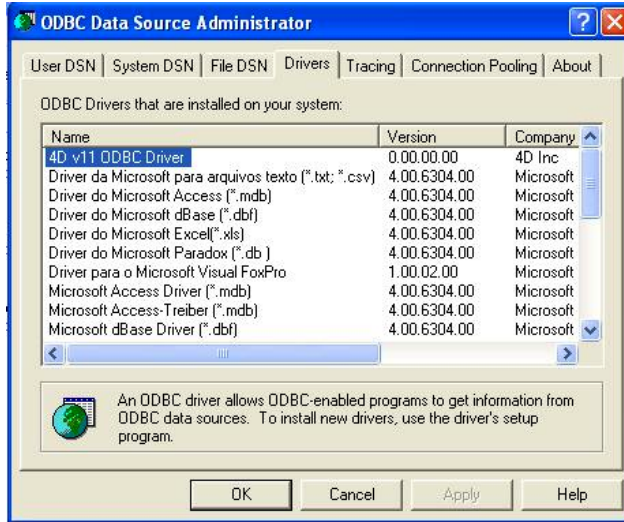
ODBC Data Source Administrator

User DSN | System DSN | File DSN | Drivers | Tracing | Connection Pooling | About

ODBC Drivers that are installed on your system:

| Name | Version | Company |
|---|---|---|
| 4D v11 ODBC Driver | 0.00.00.00 | 4D Inc |
| Driver da Microsoft para arquivos texto (*.txt; *.csv) | 4.00.6304.00 | Microsoft |
| Driver do Microsoft Access (*.mdb) | 4.00.6304.00 | Microsoft |
| Driver do Microsoft dBase (*.dbf) | 4.00.6304.00 | Microsoft |
| Driver do Microsoft Excel(*.xls) | 4.00.6304.00 | Microsoft |
| Driver do Microsoft Paradox (*.db ) | 4.00.6304.00 | Microsoft |
| Driver para o Microsoft Visual FoxPro | 1.00.02.00 | Microsoft |
| Microsoft Access Driver (*.mdb) | 4.00.6304.00 | Microsoft |
| Microsoft Access-Treiber (*.mdb) | 4.00.6304.00 | Microsoft |
| Microsoft dBase Driver (*.dbf) | 4.00.6304.00 | Microsoft |

An ODBC driver allows ODBC-enabled programs to get information from ODBC data sources. To install new drivers, use the driver's setup program.

OK | Cancel | Apply | Help